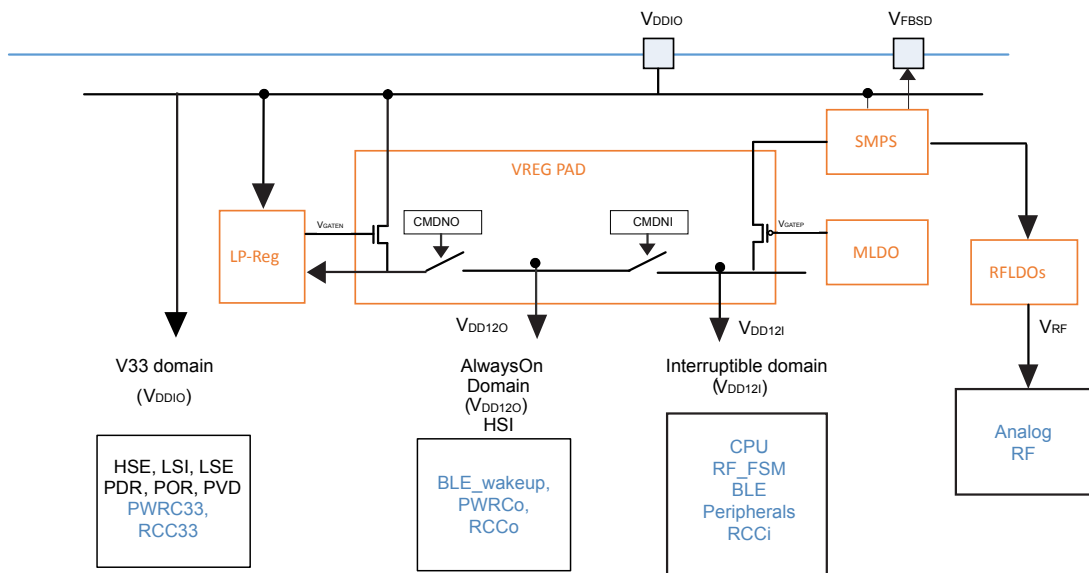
$V_{DDIO}$

$V_{FBSD}$

SMPS

VREG PAD

$V_{GATEN}$

CMDNO

CMDNI

$V_{GATEP}$

LP-Reg

MLDO

RFLDOs

$V_{DD12O}$

$V_{DD12I}$

$V_{RF}$

V33 domain

($V_{DDIO}$)

AlwaysOn Domain ($V_{DD12O}$) HSI

Interruptible domain ($V_{DD12I}$)

HSE, LSI, LSE PDR, POR, PVD PWRC33, RCC33

BLE_wakeup, PWRCo, RCCo

CPU RF_FSM BLE Peripherals RCCi

Analog RF